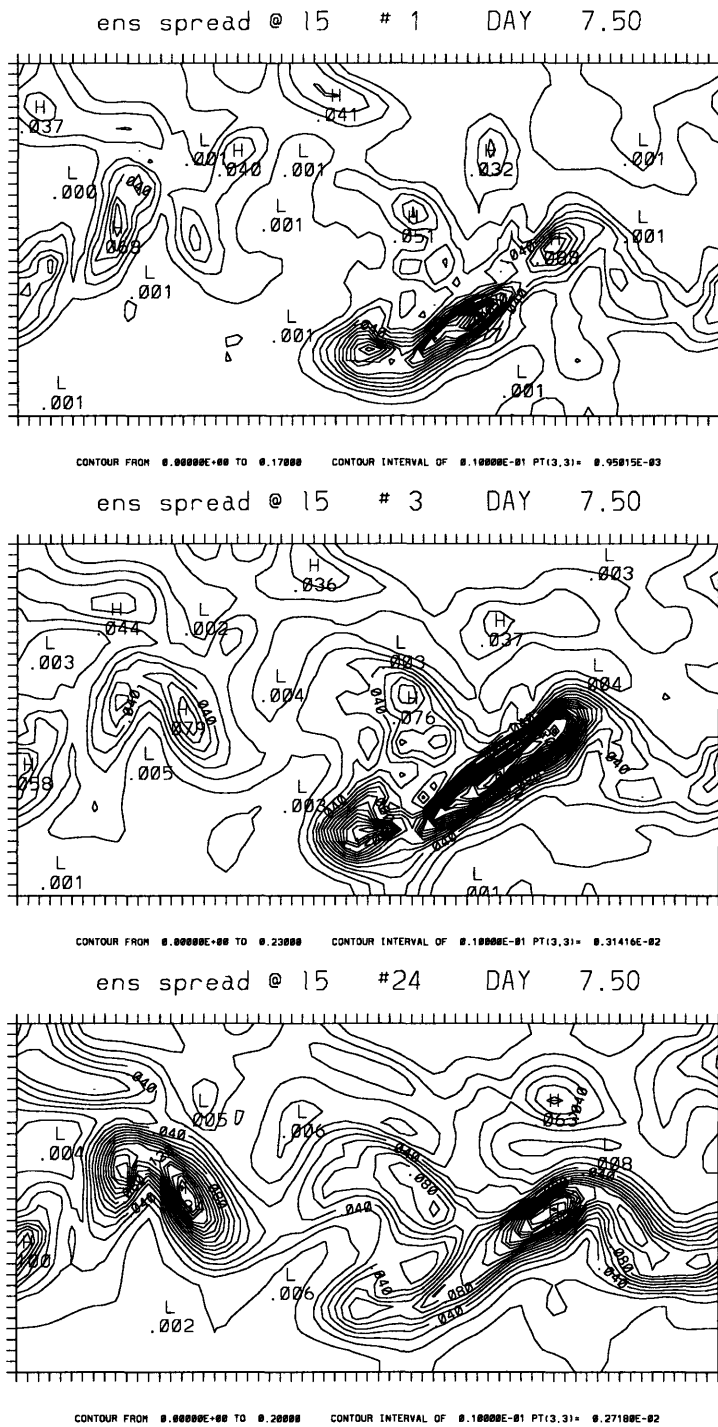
ens spread @ 15 # 1 DAY 7.50

H .037 L .000 L .001 H .040 L .001 H .041 L .001 .069 L .001 L .001 H .032 H .051 .088 L .001 L .001 L .001

CONTOUR FROM 0.00000E+00 TO 0.17000 CONTOUR INTERVAL OF 0.10000E-01 PT(3,3)= 0.95015E-03

ens spread @ 15 # 3 DAY 7.50

H .036 L .003 H .044 L .002 L .003 H .037 .079 L .005 L .004 L .003 .076 L .004 H .058 L .003 L .001 L .001

CONTOUR FROM 0.00000E+00 TO 0.23000 CONTOUR INTERVAL OF 0.10000E-01 PT(3,3)= 0.31416E-02

ens spread @ 15 #24 DAY 7.50

.040 L .005 L .006 .063 L .004 .040 .040 .080 .040 .008 H .080 L .006 .040 L .002

CONTOUR FROM 0.00000E+00 TO 0.20000 CONTOUR INTERVAL OF 0.10000E-01 PT(3,3)= 0.27180E-02